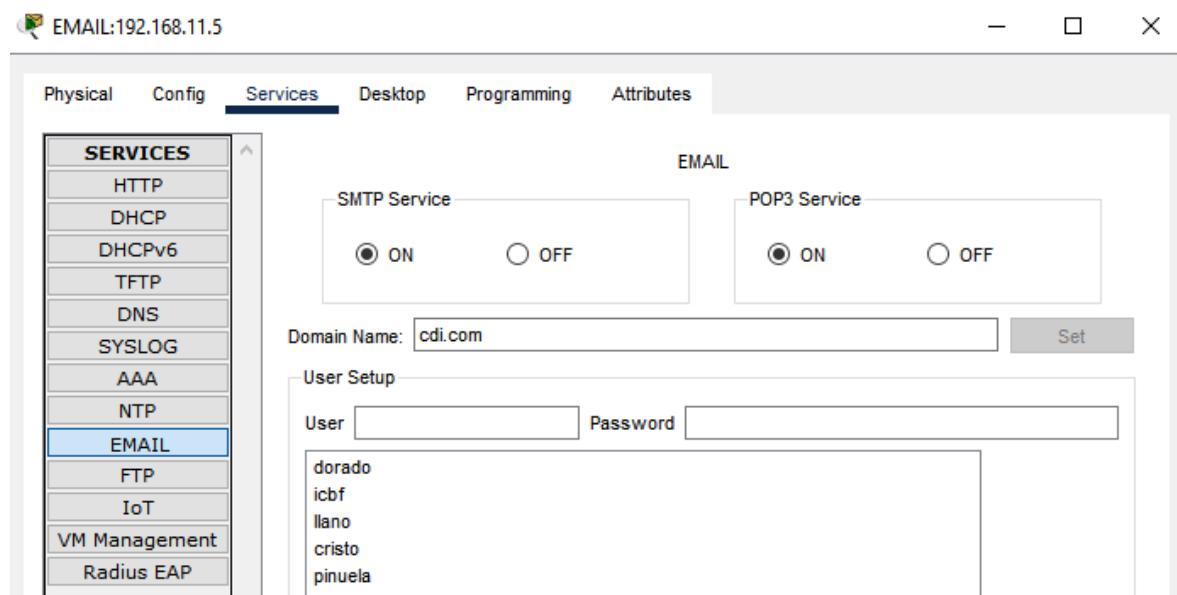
EMAIL:192.168.11.5

Physical Config Services Desktop Programming Attributes

SERVICES
HTTP
DHCP
DHCPv6
TFTP
DNS
SYSLOG
AAA
NTP
EMAIL
FTP
IoT
VM Management
Radius EAP

EMAIL

SMTP Service
ON OFF

POP3 Service
ON OFF

Domain Name: cdi.com
Set

User Setup
User
Password

dorado
icbf
llano
cristo
pinuela